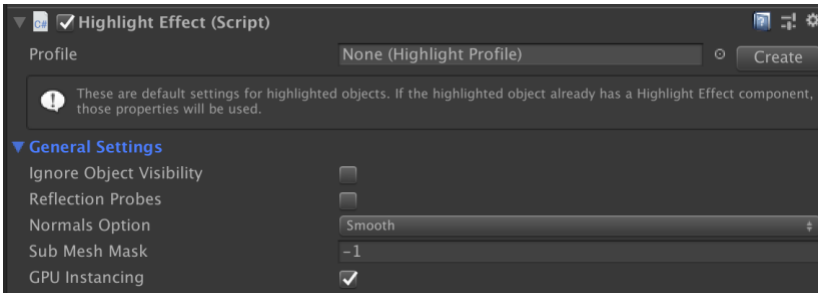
Highlight Effect (Script)

Profile None (Highlight Profile) Create

These are default settings for highlighted objects. If the highlighted object already has a Highlight Effect component, those properties will be used.

General Settings

Ignore Object Visibility

Reflection Probes

Normals Option Smooth

Sub Mesh Mask -1

GPU Instancing